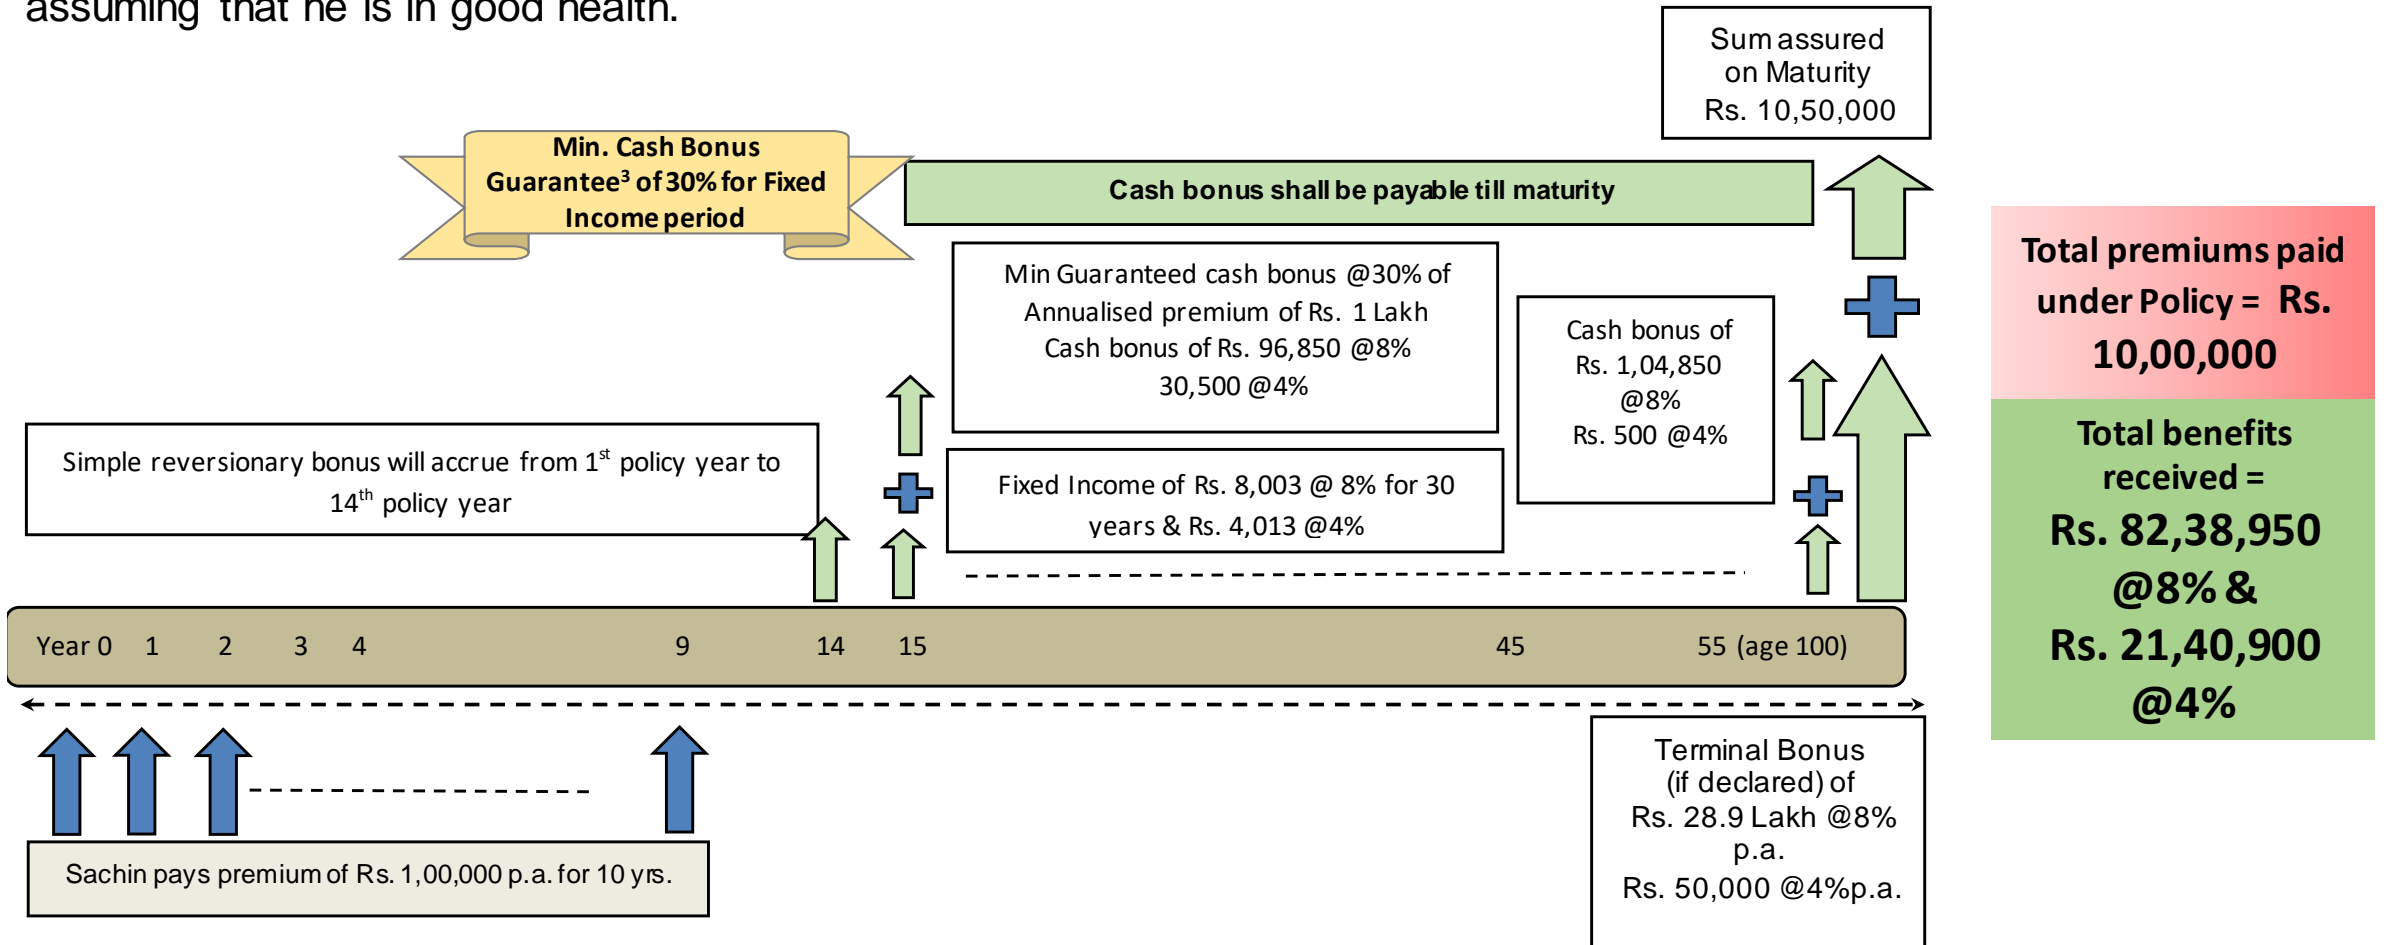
assuming that he is in good health.

Sum assured on Maturity Rs. 10,50,000

Min. Cash Bonus Guarantee$^3$ of 30% for Fixed Income period

Cash bonus shall be payable till maturity

Total premiums paid under Policy = Rs. 10,00,000

Min Guaranteed cash bonus @30% of Annualised premium of Rs. 1 Lakh Cash bonus of Rs. 96,850 @8% 30,500 @4%

Cash bonus of Rs. 1,04,850 @8% Rs. 500 @4%

Total benefits received = Rs. 82,38,950 @8% & Rs. 21,40,900 @4%

Simple reversionary bonus will accrue from 1$^{st}$ policy year to 14$^{th}$ policy year

Fixed Income of Rs. 8,003 @ 8% for 30 years & Rs. 4,013 @4%

Year 0 1 2 3 4 9 14 15 45 55 (age 100)

Terminal Bonus (if declared) of Rs. 28.9 Lakh @8% p.a. Rs. 50,000 @4%p.a.

Sachin pays premium of Rs. 1,00,000 p.a. for 10 yrs.